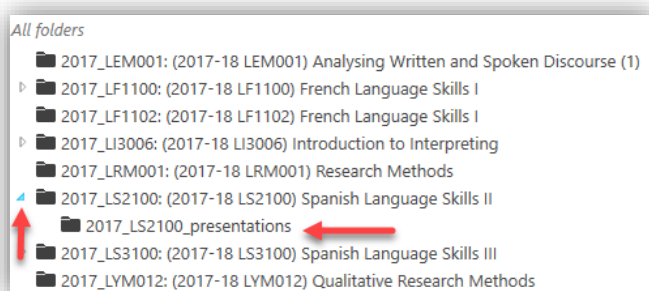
All folders

2017_LEM001: (2017-18 LEM001) Analysing Written and Spoken Discourse (1)

2017_LF1100: (2017-18 LF1100) French Language Skills I

2017_LF1102: (2017-18 LF1102) French Language Skills I

2017_LI3006: (2017-18 LI3006) Introduction to Interpreting

2017_LRM001: (2017-18 LRM001) Research Methods

2017_LS2100: (2017-18 LS2100) Spanish Language Skills II

2017_LS2100_presentations

2017_LS3100: (2017-18 LS3100) Spanish Language Skills III

2017_LYM012: (2017-18 LYM012) Qualitative Research Methods